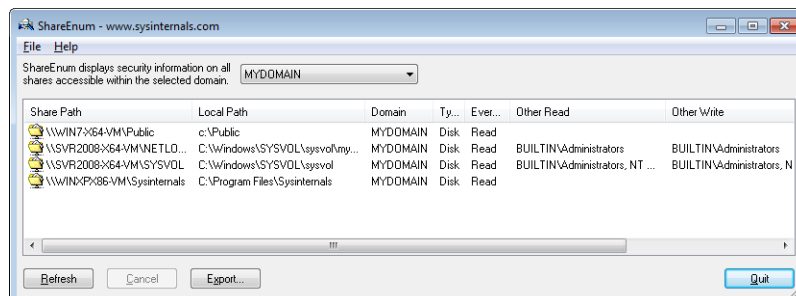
ShareEnum - www.sysinternals.com

File Help

ShareEnum displays security information on all shares accessible within the selected domain. MYDOMAIN

| Share Path | Local Path | Domain | Ty... | Ever... | Other Read | Other Write |
|---|---|---|---|---|---|---|
| \\WIN7-X64-VM\Public | c:\Public | MYDOMAIN | Disk | Read | | |
| \\SVR2008-X64-VM\NETLO... | C:\Windows\SYSVOL\sysvol\my... | MYDOMAIN | Disk | Read | BUILTIN\Administrators | BUILTIN\Administrators |
| \\SVR2008-X64-VM\SYSVOL | C:\Windows\SYSVOL\sysvol | MYDOMAIN | Disk | Read | BUILTIN\Administrators, NT ... | BUILTIN\Administrators, N |
| \\WINXPX86-VM\Sysinternals | C:\Program Files\Sysinternals | MYDOMAIN | Disk | Read | | |

III

Refresh Cancel Export... Quit